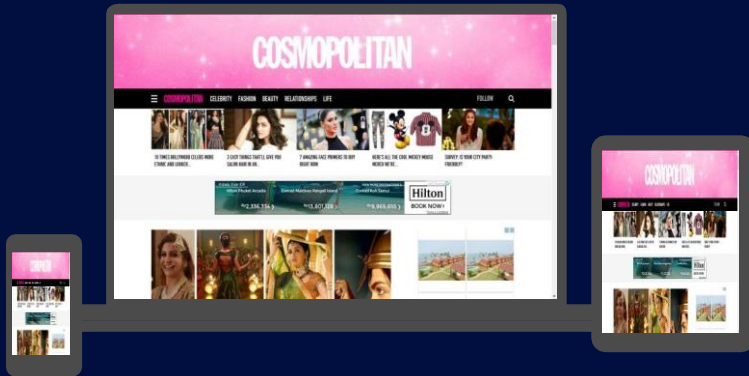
COSMOPOLITAN

COSMOPOLITAN CELEBRITY FASHION BEAUTY RELATIONSHIPS LIFE FOLLOW

10 TIMES BOLLYWOOD CELEBS WORE ETHNIC AND LOOKED...

3 EASY THINGS THAT'LL GIVE YOU SALON HAIR IN AN...

7 AMAZING FACE PRIMERS TO BUY RIGHT NOW

HERE'S ALL THE COOL MICKEY MOUSE MERCH WE'RE...

SURVEY: IS YOUR CITY PARTY-FRIENDLY?

Hilton
BOOK NOW

COSMOPOLITAN

COSMO